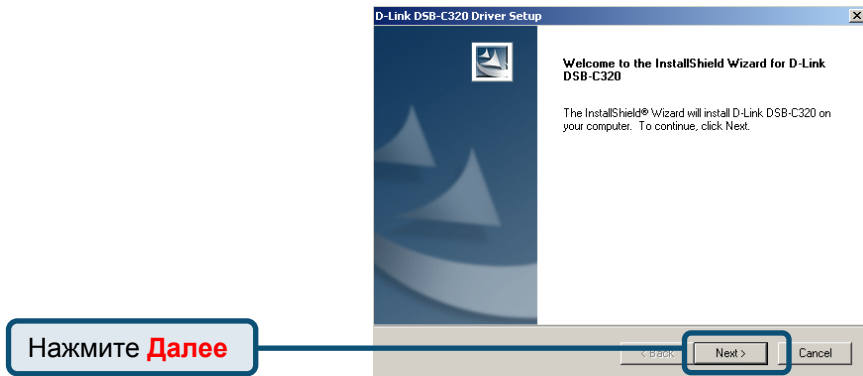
D-Link DSB-C320 Driver Setup

Welcome to the InstallShield Wizard for D-Link DSB-C320

The InstallShield® Wizard will install D-Link DSB-C320 on your computer. To continue, click Next.

< Back
Next >
Cancel

Нажмите Далее